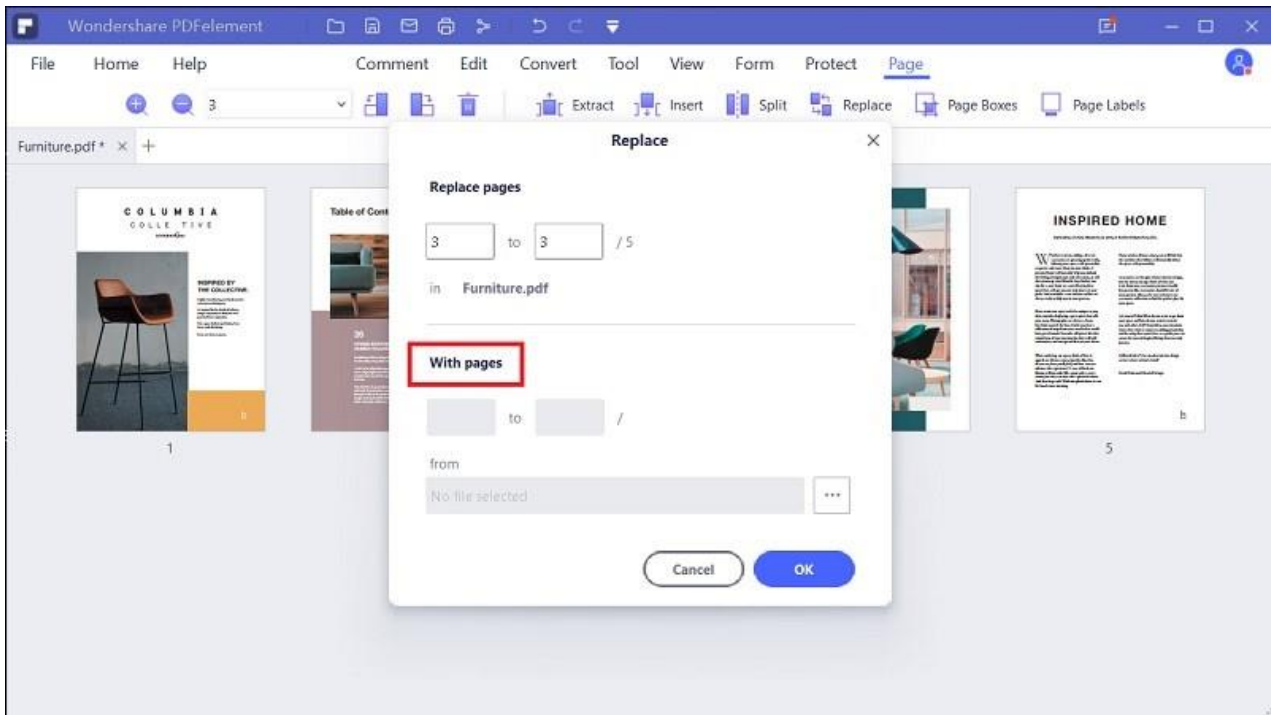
Wondershare PDFelement

File Home Help Comment Edit Convert Tool View Form Protect Page

3 Extract Insert Split Replace Page Boxes Page Labels

Furniture.pdf * × +

COLUMBIA
COLLECTIVE

INSPIRED BY THE COLLECTIVE

1

Table of Cont

INSPIRED HOME

5

Replace

Replace pages

3 to 3 / 5

in Furniture.pdf

With pages

to /

from

No file selected

...

Cancel OK